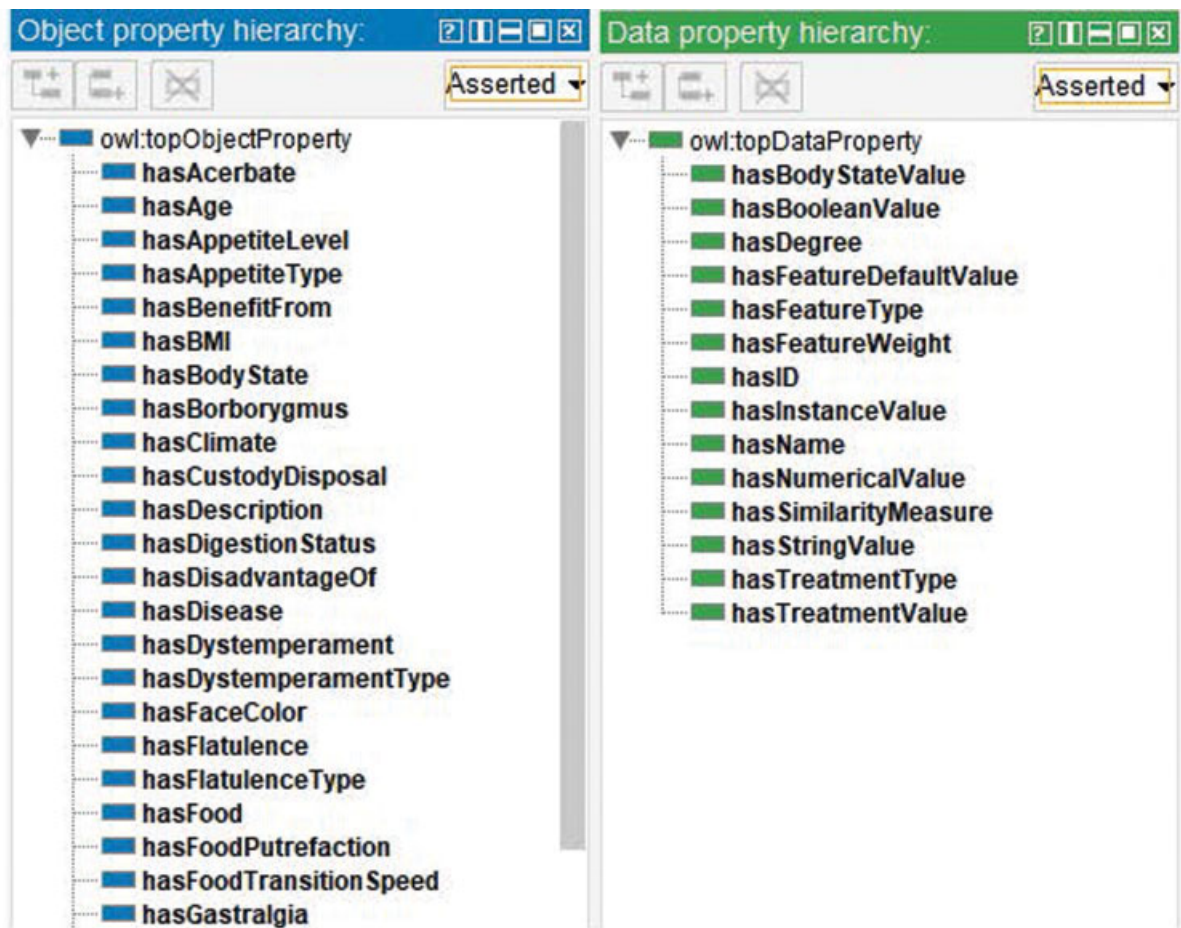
Object property hierarchy:

Asserted

owl:topObjectProperty
hasAcerbate
hasAge
hasAppetiteLevel
hasAppetiteType
hasBenefitFrom
hasBMI
hasBodyState
hasBorborygmus
hasClimate
hasCustodyDisposal
hasDescription
hasDigestionStatus
hasDisadvantageOf
hasDisease
hasDystemperament
hasDystemperamentType
hasFaceColor
hasFlatulence
hasFlatulenceType
hasFood
hasFoodPutrefaction
hasFoodTransitionSpeed
hasGastralgia

Data property hierarchy:

Asserted

owl:topDataProperty
hasBodyStateValue
hasBooleanValue
hasDegree
hasFeatureDefaultValue
hasFeatureType
hasFeatureWeight
hasID
hasInstanceValue
hasName
hasNumericalValue
hasSimilarityMeasure
hasStringValue
hasTreatmentType
hasTreatmentValue